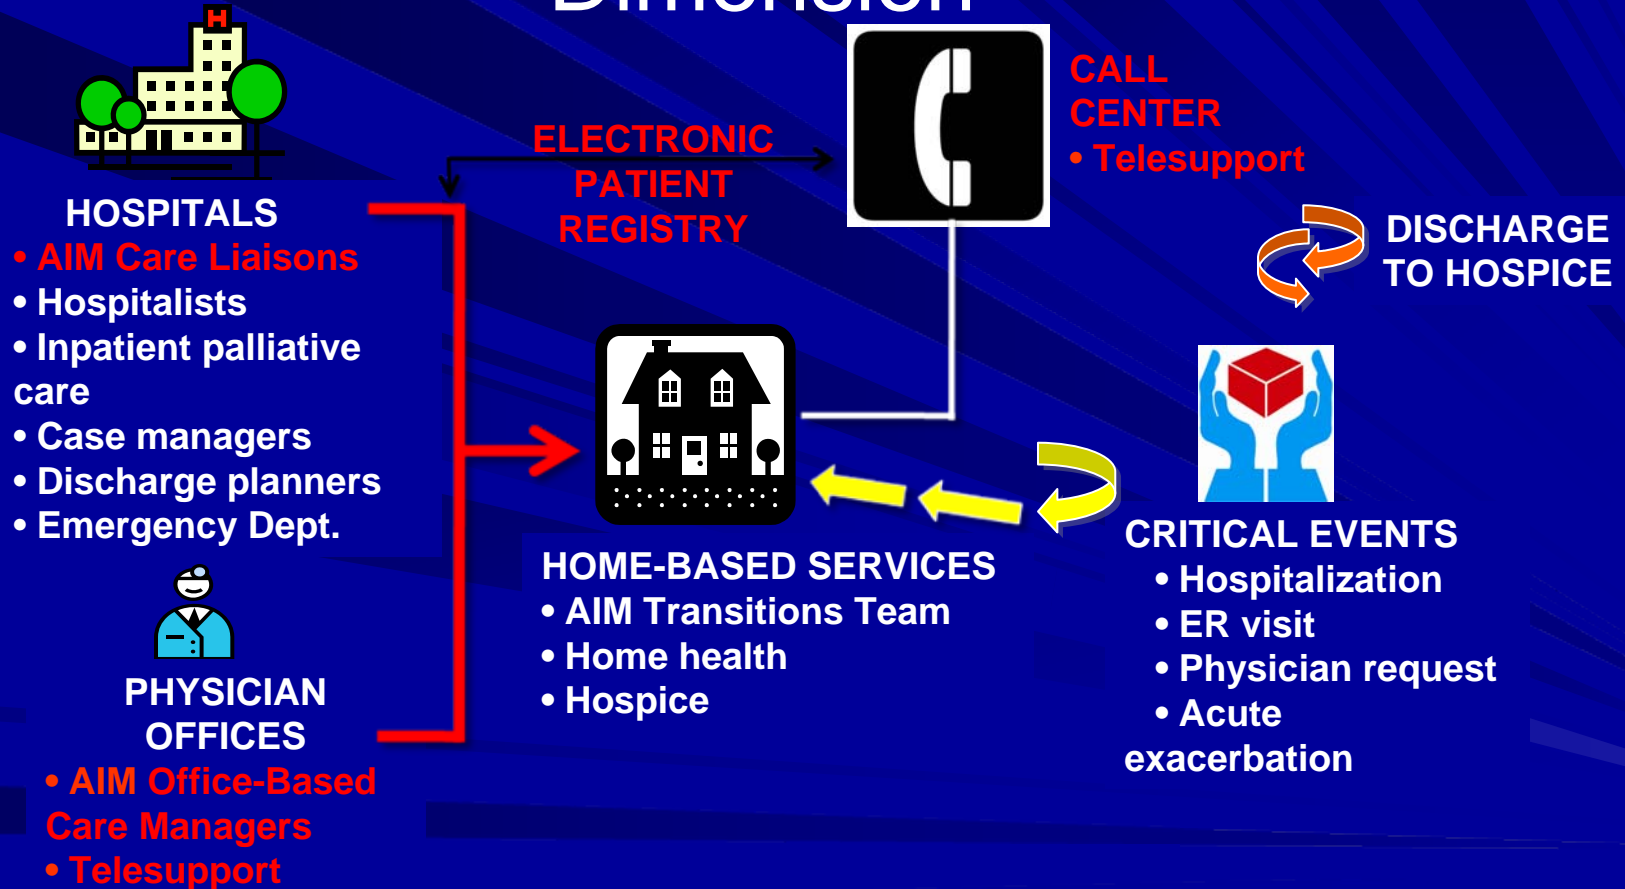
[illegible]

H

HOSPITALS
• AIM Care Liaisons
• Hospitalists
• Inpatient palliative care
• Case managers
• Discharge planners
• Emergency Dept.

PHYSICIAN OFFICES
• AIM Office-Based Care Managers
• Telesupport

ELECTRONIC PATIENT REGISTRY

CALL CENTER
• Telesupport

DISCHARGE TO HOSPICE

HOME-BASED SERVICES
• AIM Transitions Team
• Home health
• Hospice

CRITICAL EVENTS
• Hospitalization
• ER visit
• Physician request
• Acute exacerbation